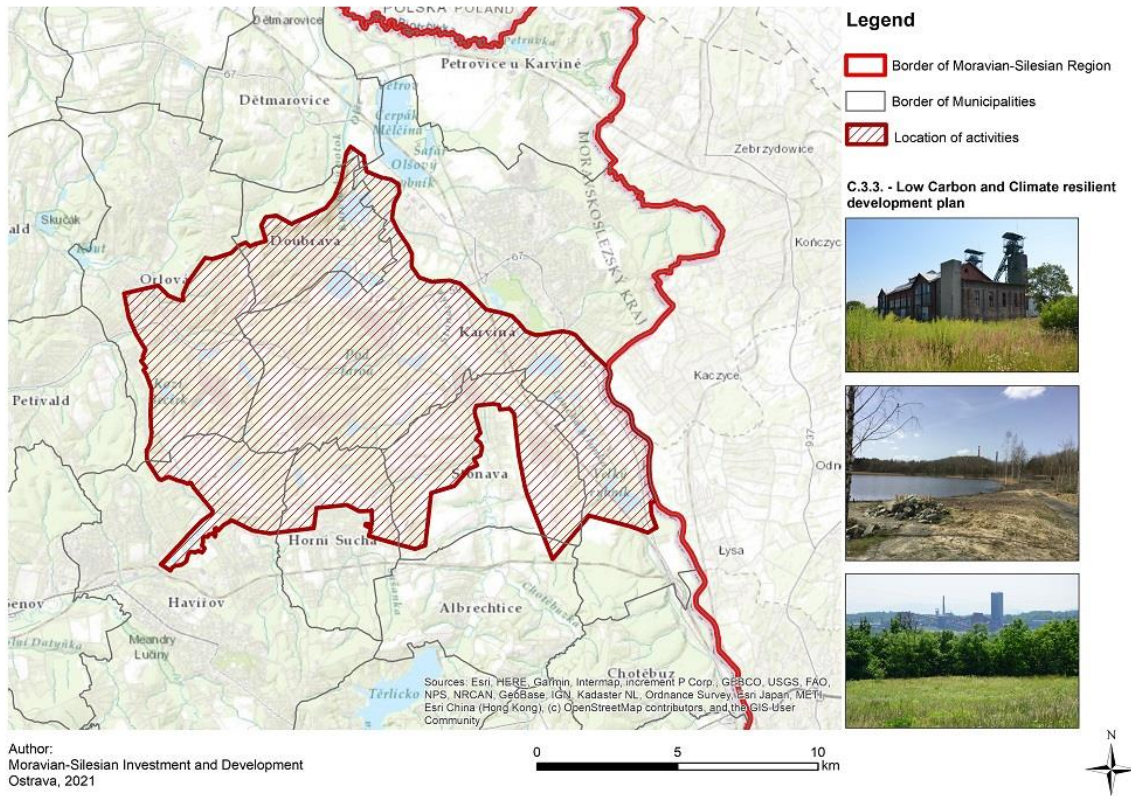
POLSKA POLAND
Dětmarovice
Petrovice u Karviné
Dětmarovice
Čerpák Mělčina
Šafář Olšový rybník
MORAVSKOSLEZSKÝ KRAJ
Zebrzydowice
Skučák
Doubrava
Kończyc
Orlová
Karviná
Pod Jarou
Kaczyce
Petřvald
Stonava
Horní Suchá
Lysa
Havířov
Albrechtice
Meandry Lučiny
Chotěbuz
Těrlicko
Sources: Esri, HERE, Garmin, Intermap, increment P Corp., GEBCO, USGS, FAO, NPS, NRCAN, GeoBase, IGN, Kadaster NL, Ordnance Survey, Esri Japan, METI, Esri China (Hong Kong), (c) OpenStreetMap contributors, and the GIS User Community

Legend
Border of Moravian-Silesian Region
Border of Municipalities
Location of activities

C.3.3. - Low Carbon and Climate resilient development plan

Author:
Moravian-Silesian Investment and Development
Ostrava, 2021

0 5 10 km
N